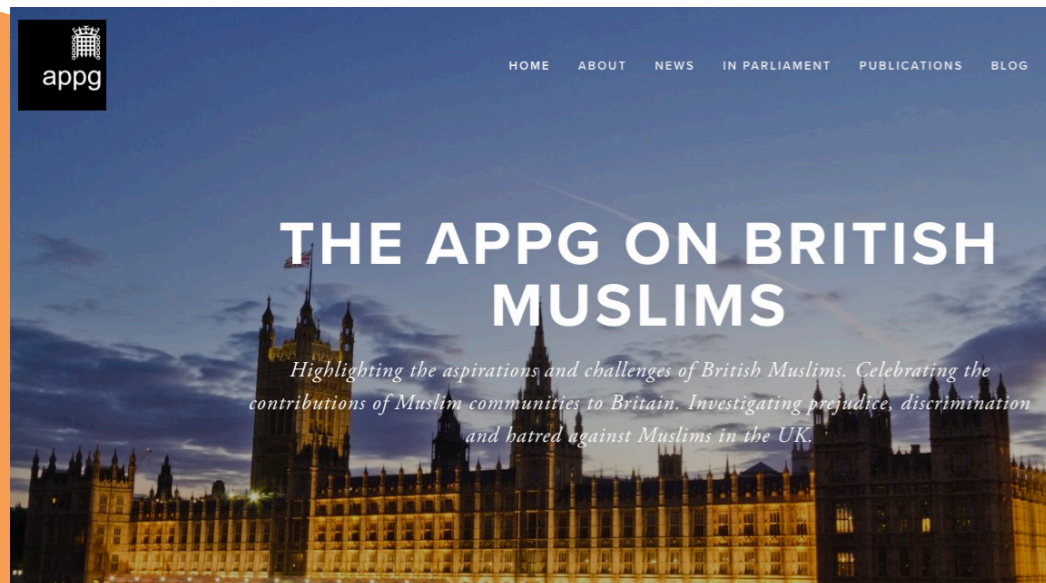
appg

HOME ABOUT NEWS IN PARLIAMENT PUBLICATIONS BLOG

THE APPG ON BRITISH MUSLIMS

Highlighting the aspirations and challenges of British Muslims. Celebrating the contributions of Muslim communities to Britain. Investigating prejudice, discrimination and hatred against Muslims in the UK.